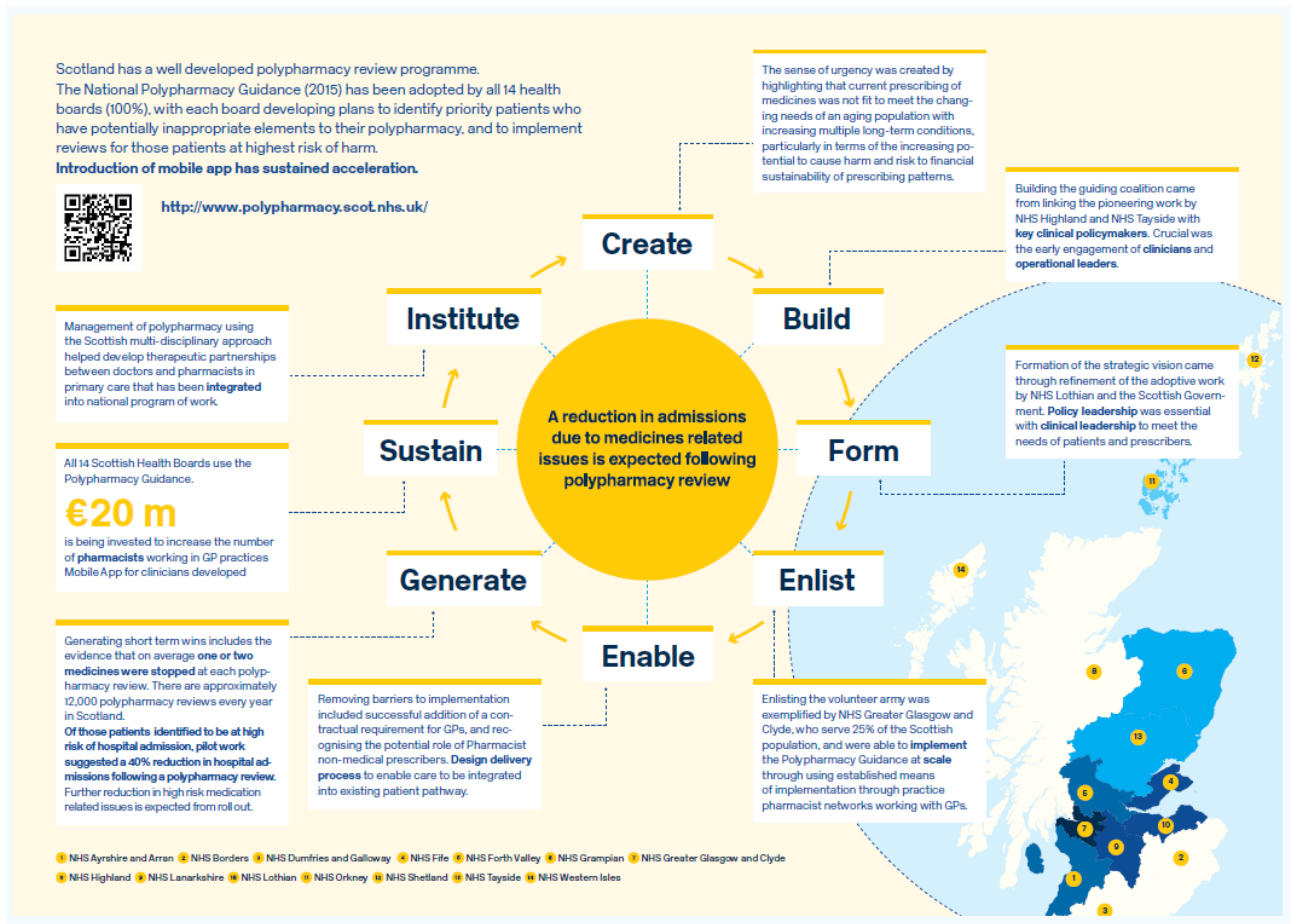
Scotland has a well developed polypharmacy review programme.
The National Polypharmacy Guidance (2015) has been adopted by all 14 health boards (100%), with each board developing plans to identify priority patients who have potentially inappropriate elements to their polypharmacy, and to implement reviews for those patients at highest risk of harm.
Introduction of mobile app has sustained acceleration.

http://www.polypharmacy.scot.nhs.uk/

The sense of urgency was created by highlighting that current prescribing of medicines was not fit to meet the changing needs of an aging population with increasing multiple long-term conditions, particularly in terms of the increasing potential to cause harm and risk to financial sustainability of prescribing patterns.

Building the guiding coalition came from linking the pioneering work by NHS Highland and NHS Tayside with key clinical policymakers. Crucial was the early engagement of clinicians and operational leaders.

Create

Build

Institute

Management of polypharmacy using the Scottish multi-disciplinary approach helped develop therapeutic partnerships between doctors and pharmacists in primary care that has been integrated into national program of work.

Formation of the strategic vision came through refinement of the adoptive work by NHS Lothian and the Scottish Government. Policy leadership was essential with clinical leadership to meet the needs of patients and prescribers.

A reduction in admissions due to medicines related issues is expected following polypharmacy review

Sustain

Form

All 14 Scottish Health Boards use the Polypharmacy Guidance.
€20 m
is being invested to increase the number of pharmacists working in GP practices
Mobile App for clinicians developed

Generate

Enlist

Enable

Generating short term wins includes the evidence that on average one or two medicines were stopped at each polypharmacy review. There are approximately 12,000 polypharmacy reviews every year in Scotland.
Of those patients identified to be at high risk of hospital admission, pilot work suggested a 40% reduction in hospital admissions following a polypharmacy review. Further reduction in high risk medication related issues is expected from roll out.

Removing barriers to implementation included successful addition of a contractual requirement for GPs, and recognising the potential role of Pharmacist non-medical prescribers. Design delivery process to enable care to be integrated into existing patient pathway.

Enlisting the volunteer army was exemplified by NHS Greater Glasgow and Clyde, who serve 25% of the Scottish population, and were able to implement the Polypharmacy Guidance at scale through using established means of implementation through practice pharmacist networks working with GPs.

12 11 14 8 6 13 4 5 10 7 9 2 1 3

1 NHS Ayrshire and Arran 2 NHS Borders 3 NHS Dumfries and Galloway 4 NHS Fife 5 NHS Forth Valley 6 NHS Grampian 7 NHS Greater Glasgow and Clyde 8 NHS Highland 9 NHS Lanarkshire 10 NHS Lothian 11 NHS Orkney 12 NHS Shetland 13 NHS Tayside 14 NHS Western Isles